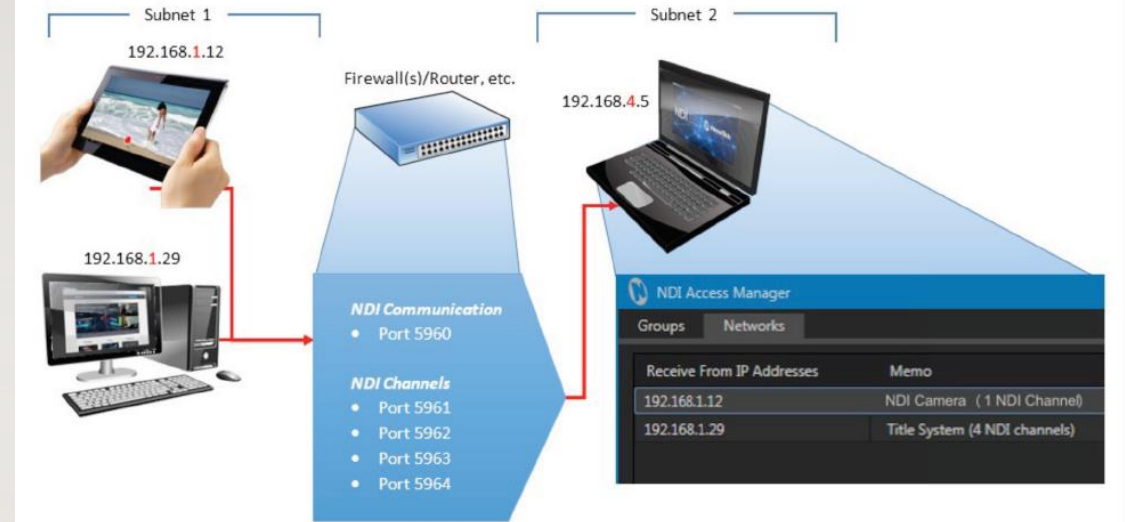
Subnet 1

192.168.1.12

192.168.1.29

Firewall(s)/Router, etc.

Subnet 2

192.168.4.5

NDI Communication
• Port 5960

NDI Channels
• Port 5961
• Port 5962
• Port 5963
• Port 5964

NDI Access Manager

Groups Networks

| Receive From IP Addresses | Memo |
|---|---|
| 192.168.1.12 | NDI Camera (1 NDI Channel) |
| 192.168.1.29 | Title System (4 NDI channels) |